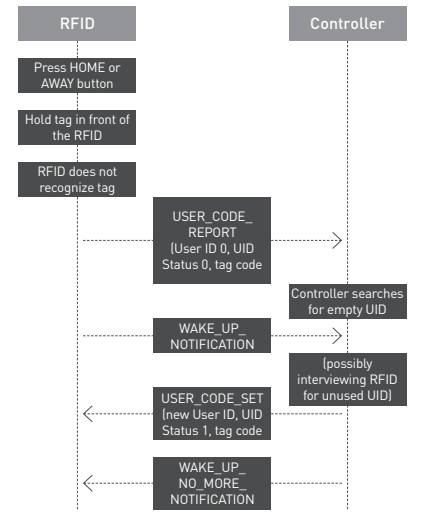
RFID

Controller

Press HOME or AWAY button

Hold tag in front of the RFID

RFID does not recognize tag

USER_CODE_ REPORT (User ID 0, UID Status 0, tag code

Controller searches for empty UID

WAKE_UP_ NOTIFICATION

(possibly interviewing RFID for unused UID)

USER_CODE_SET (new User ID, UID Status 1, tag code

WAKE_UP_ NO_MORE_ NOTIFICATION